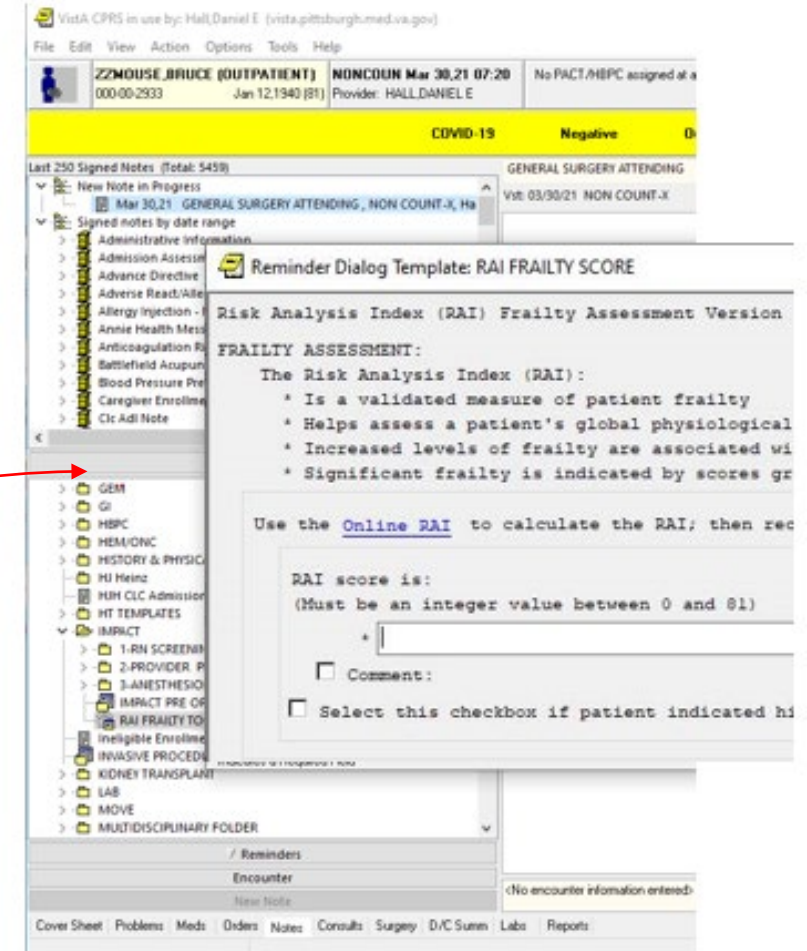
VistA CPRS in use by: Hall,Daniel E (vista.pittsburgh.med.va.gov)

File Edit View Action Options Tools Help

ZZMOUSE,BRUCE (OUTPATIENT) 000-00-2933 Jan 12,1940 (81)

NONCOUN Mar 30,21 07:20 Provider: HALL,DANIEL E

No PACT/HBPC assigned at a

COVID-19 Negative

Last 250 Signed Notes (Total: 5459)

New Note in Progress

Mar 30,21 GENERAL SURGERY ATTENDING , NON COUNT-X, Ha

Signed notes by date range

Administrative Information

Admission Assess

Advance Directive

Adverse React/Alle

Allergy Injection -

Annie Health Mess

Anticoagulation R

Battlefield Acupun

Blood Pressure Pre

Caregiver Enrollme

Clc Adl Note

GENERAL SURGERY ATTENDING

Vst: 03/30/21 NON COUNT-X

Reminder Dialog Template: RAI FRAILTY SCORE

Risk Analysis Index (RAI) Frailty Assessment Version

FRAILTY ASSESSMENT:

The Risk Analysis Index (RAI):

* Is a validated measure of patient frailty

* Helps assess a patient's global physiological

* Increased levels of frailty are associated wi

* Significant frailty is indicated by scores gr

Use the Online RAI to calculate the RAI; then rec

RAI score is:

(Must be an integer value between 0 and 81)

*

Comment:

Select this checkbox if patient indicated hi

GEM

GI

HBPC

HEM/ONC

HISTORY & PHYSICA

HJ Heinz

HJH CLC Admission

HT TEMPLATES

IMPACT

1-RN SCREENIN

2-PROVIDER P

3-ANESTHESIO

IMPACT PRE OF

RAI FRAILTY TO

Ineligible Enrollme

INVASIVE PROCEDU

Indicates a Required Field

KIDNEY TRANSPLANT

LAB

MOVE

MULTIDISCIPLINARY FOLDER

Reminders

Encounter

New Note

<No encounter information entered>

Cover Sheet Problems Meds Orders Notes Consults Surgery D/C Summ Labs Reports